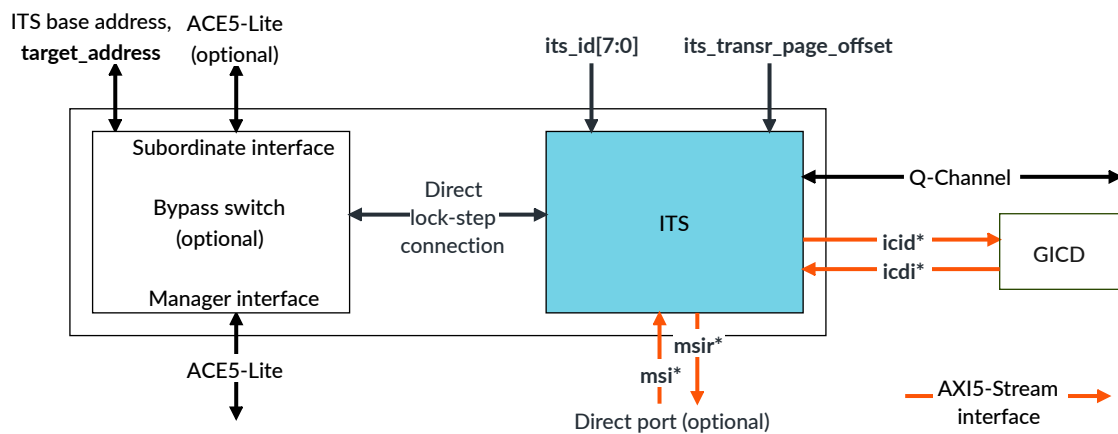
ITS base address, target_address

ACE5-Lite (optional)

its_id[7:0]

its_transr_page_offset

Subordinate interface

Bypass switch (optional)

Manager interface

Direct lock-step connection

ITS

Q-Channel

icid*

icdi*

GICD

msir*

msi*

ACE5-Lite

Direct port (optional)

AXI5-Stream interface